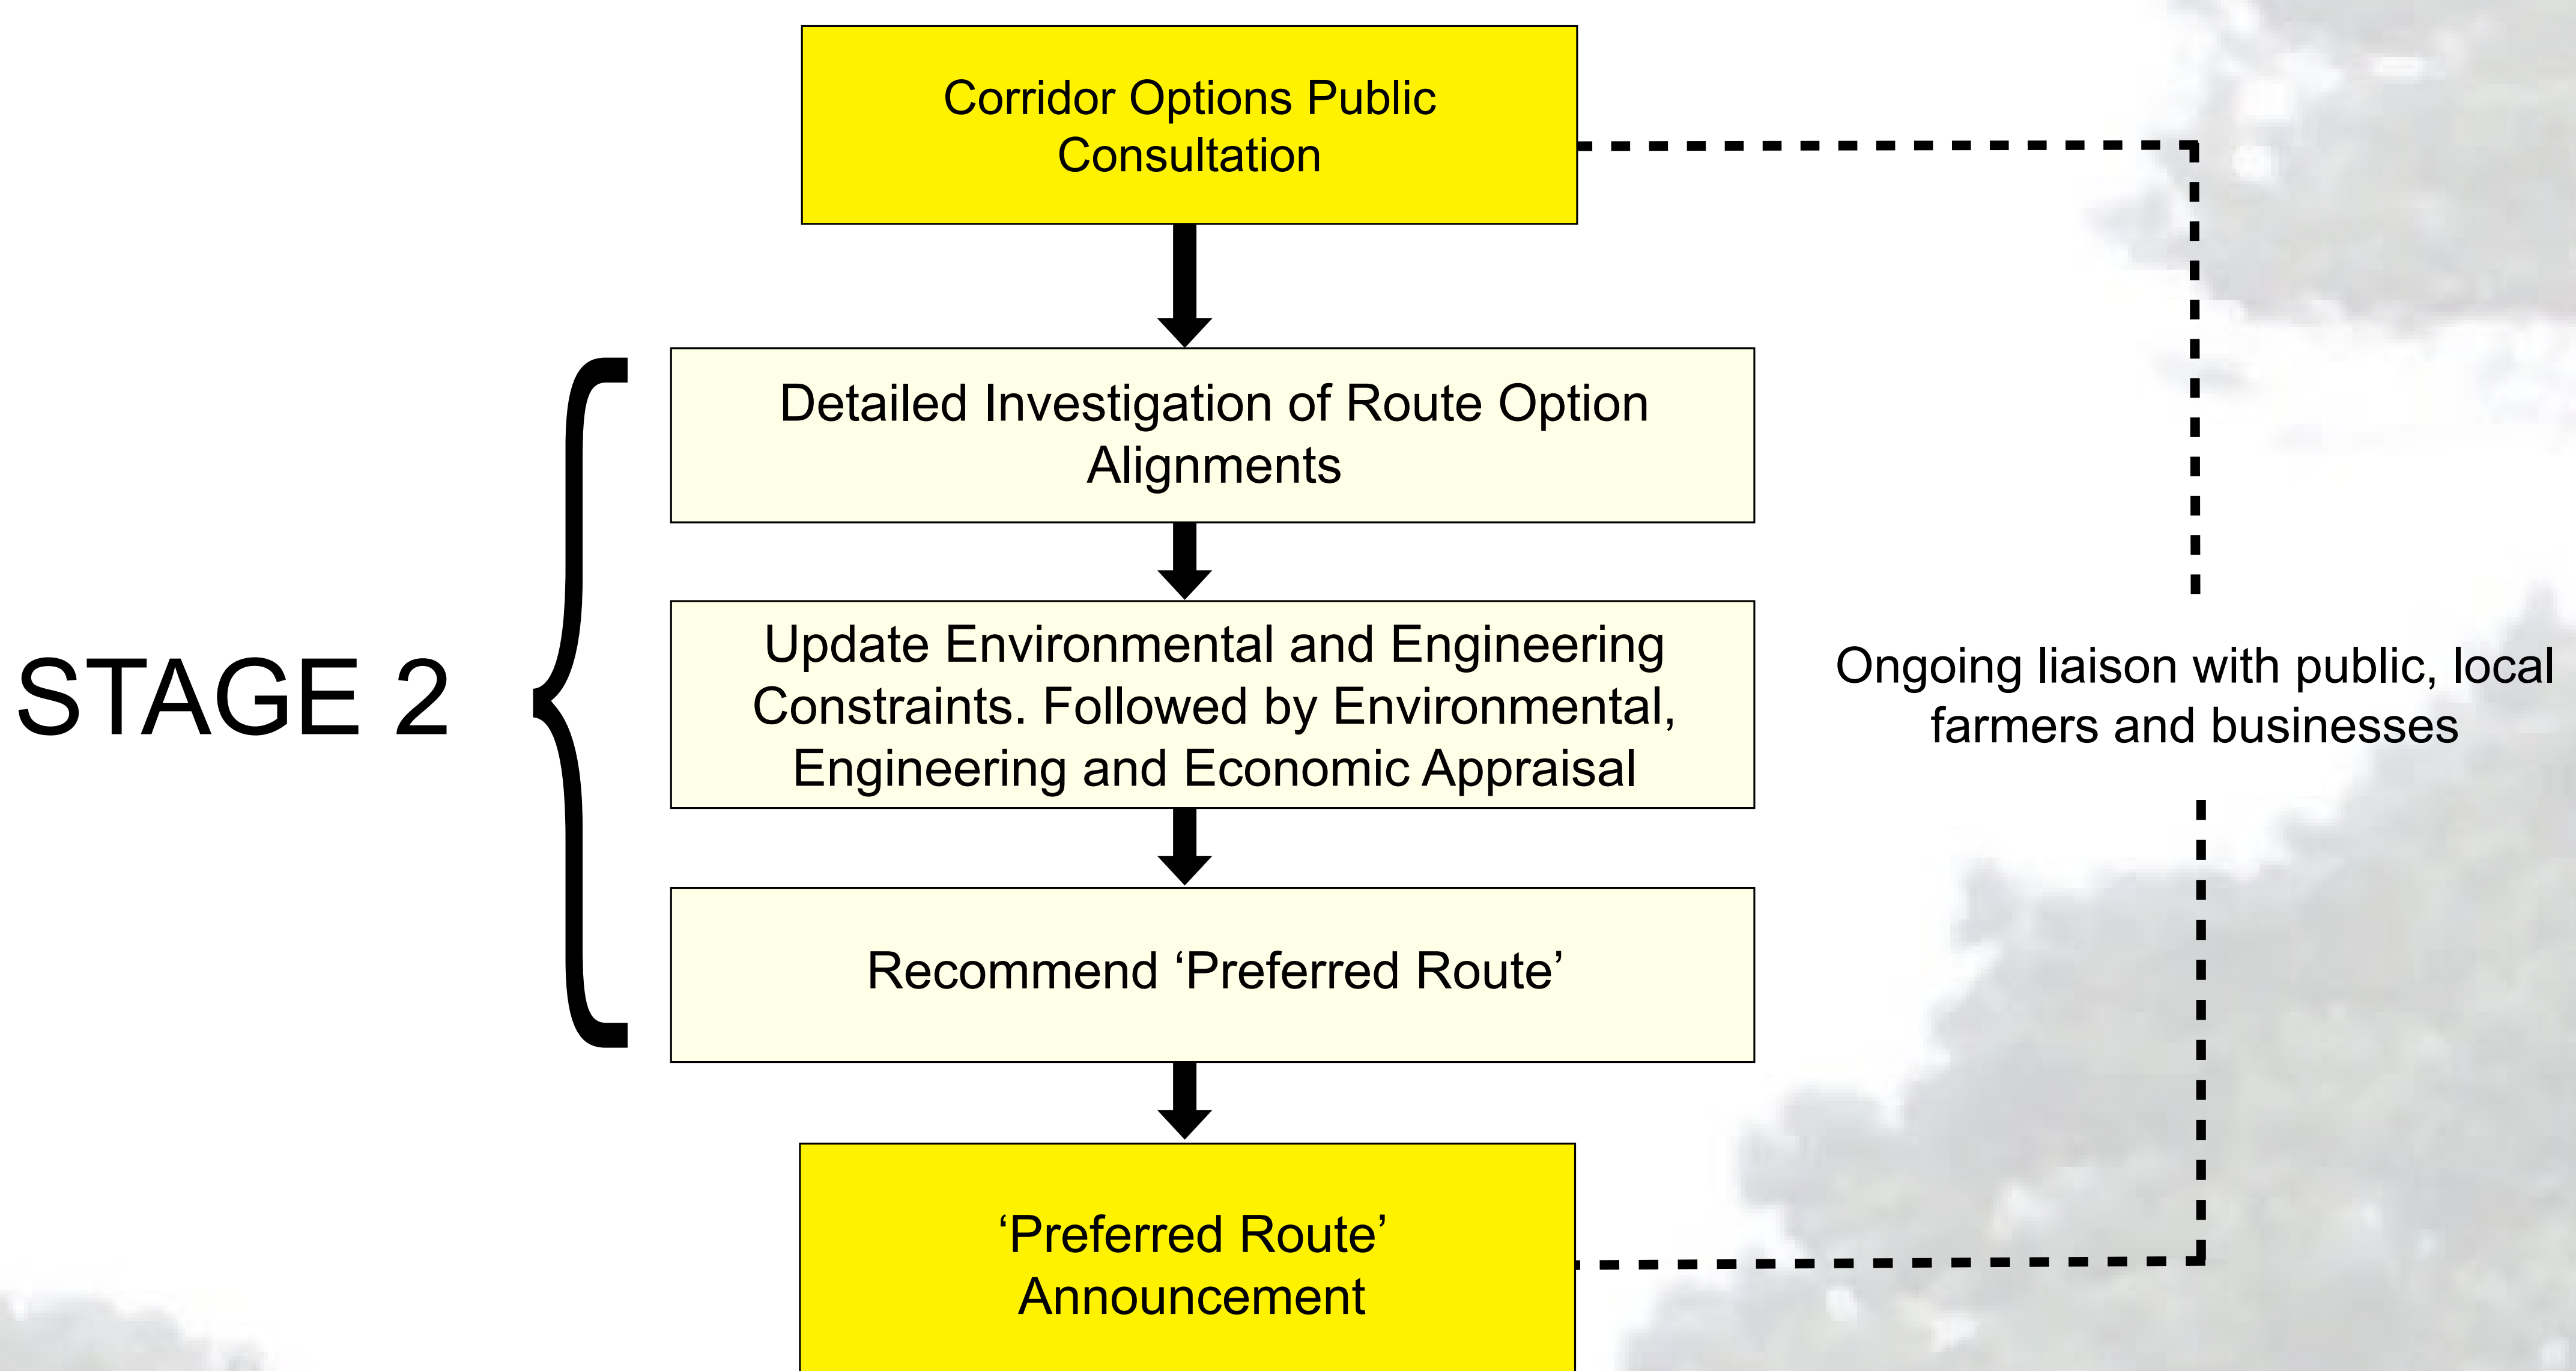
Corridor Options Public Consultation

STAGE 2

Detailed Investigation of Route Option Alignments

Update Environmental and Engineering Constraints. Followed by Environmental, Engineering and Economic Appraisal

Recommend ‘Preferred Route’

‘Preferred Route’ Announcement

Ongoing liaison with public, local farmers and businesses